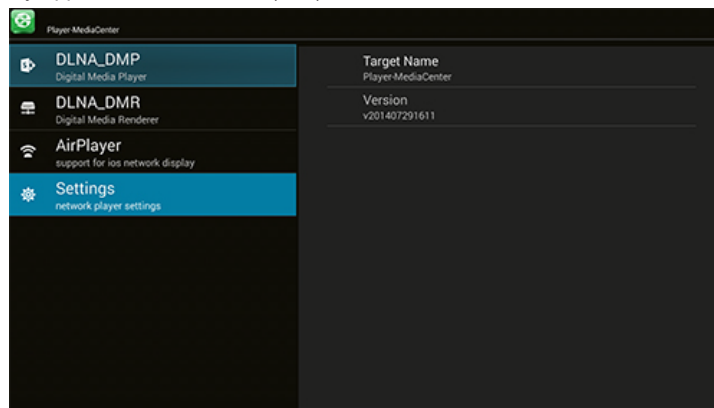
Player-MediaCenter

DLNA_DMP
Digital Media Player

DLNA_DMR
Digital Media Renderer

AirPlayer
support for ios network display

Settings
network player settings

Target Name
Player-MediaCenter

Version
v201407291611